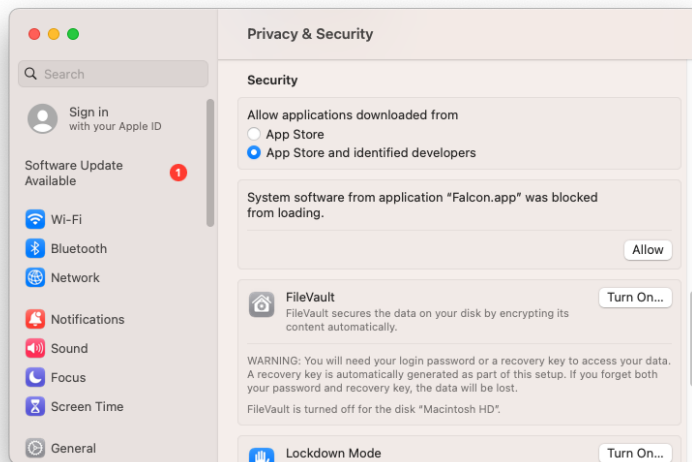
Search

Sign in
with your Apple ID

Software Update Available 1

Wi-Fi
Bluetooth
Network

Notifications
Sound
Focus
Screen Time

General

Privacy & Security

Security

Allow applications downloaded from
App Store
App Store and identified developers

System software from application "Falcon.app" was blocked from loading.

Allow

FileVault
FileVault secures the data on your disk by encrypting its content automatically.

Turn On...

WARNING: You will need your login password or a recovery key to access your data. A recovery key is automatically generated as part of this setup. If you forget both your password and recovery key, the data will be lost.

FileVault is turned off for the disk "Macintosh HD".

Lockdown Mode

Turn On...